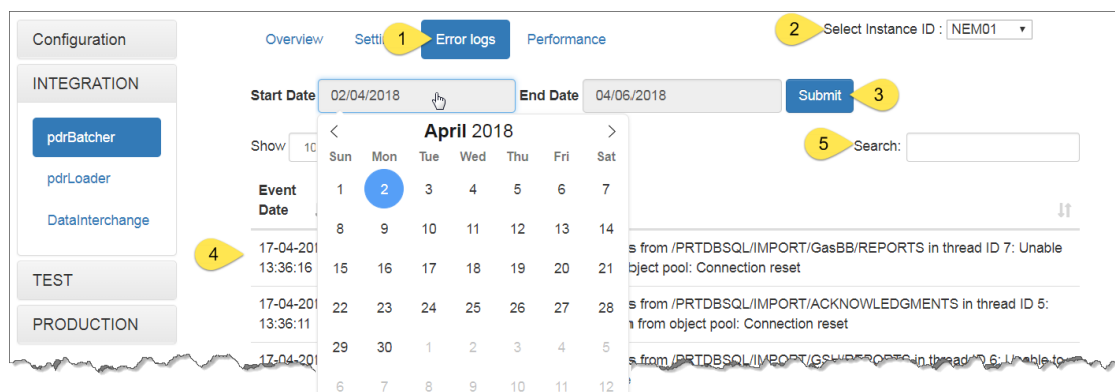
Configuration

INTEGRATION

pdrBatcher

pdrLoader

DataInterchange

TEST

PRODUCTION

Overview Setti 1 Error logs Performance

2 Select Instance ID : NEM01

Start Date 02/04/2018 End Date 04/06/2018 Submit 3

Show 10

5 Search:

April 2018

| Sun | Mon | Tue | Wed | Thu | Fri | Sat |
|---|---|---|---|---|---|---|
| 1 | 2 | 3 | 4 | 5 | 6 | 7 |
| 8 | 9 | 10 | 11 | 12 | 13 | 14 |
| 15 | 16 | 17 | 18 | 19 | 20 | 21 |
| 22 | 23 | 24 | 25 | 26 | 27 | 28 |
| 29 | 30 | 1 | 2 | 3 | 4 | 5 |
| 6 | 7 | 8 | 9 | 10 | 11 | 12 |

Event Date

4

17-04-201 13:36:16 s from /PRTDBSQL/IMPORT/GasBB/REPORTS in thread ID 7: Unable object pool: Connection reset

17-04-201 13:36:11 s from /PRTDBSQL/IMPORT/ACKNOWLEDGMENTS in thread ID 5: n from object pool: Connection reset

17-04-201 s from /PRTDBSQL/IMPORT/GSH/REPORTS in thread ID 6: Unable to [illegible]